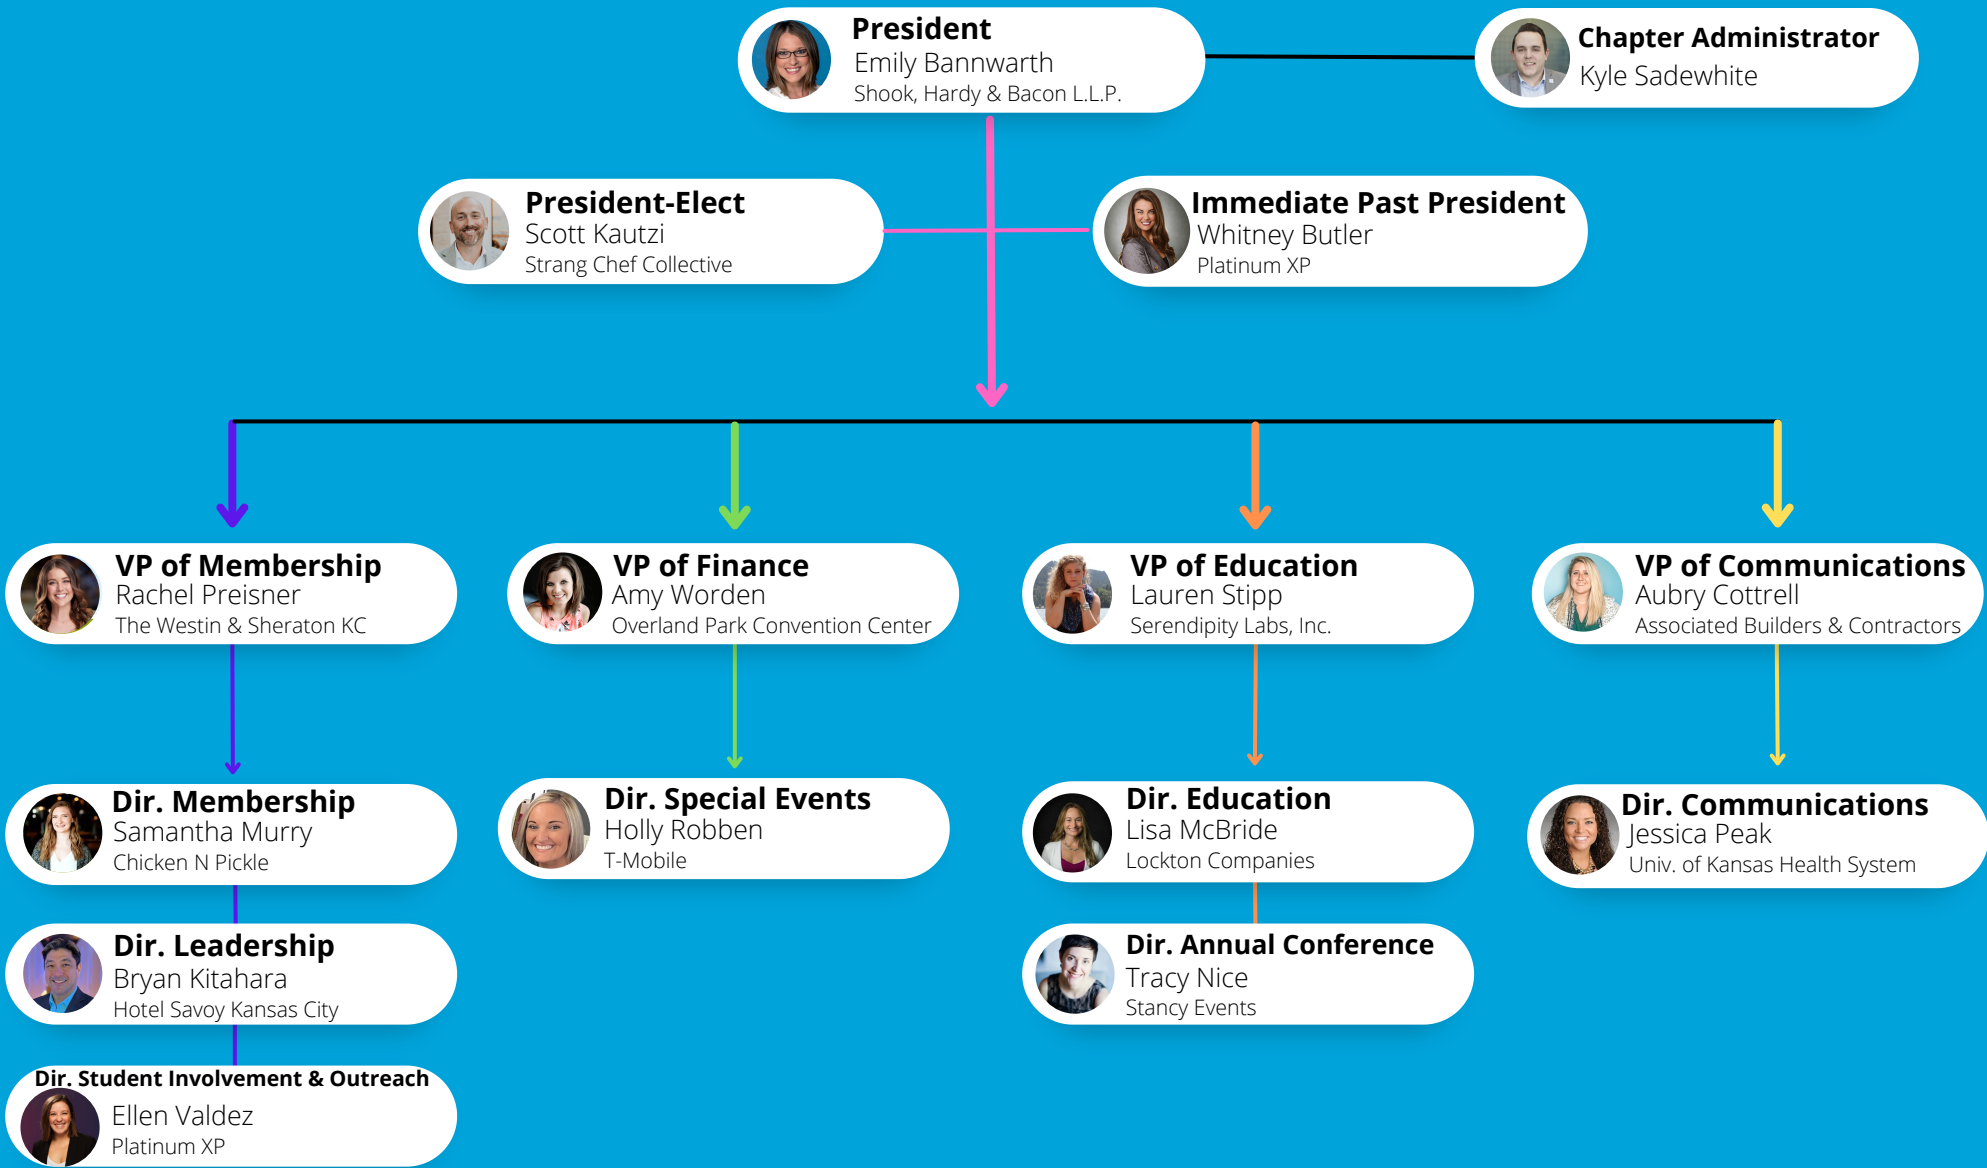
President
Emily Bannwarth
Shook, Hardy & Bacon L.L.P.

Chapter Administrator
Kyle Sadewhite

President-Elect
Scott Kautzi
Strang Chef Collective

Immediate Past President
Whitney Butler
Platinum XP

VP of Membership
Rachel Preisner
The Westin & Sheraton KC

VP of Finance
Amy Worden
Overland Park Convention Center

VP of Education
Lauren Stipp
Serendipity Labs, Inc.

VP of Communications
Aubry Cottrell
Associated Builders & Contractors

Dir. Membership
Samantha Murry
Chicken N Pickle

Dir. Special Events
Holly Robben
T-Mobile

Dir. Education
Lisa McBride
Lockton Companies

Dir. Communications
Jessica Peak
Univ. of Kansas Health System

Dir. Leadership
Bryan Kitahara
Hotel Savoy Kansas City

Dir. Annual Conference
Tracy Nice
Stancy Events

Dir. Student Involvement & Outreach
Ellen Valdez
Platinum XP